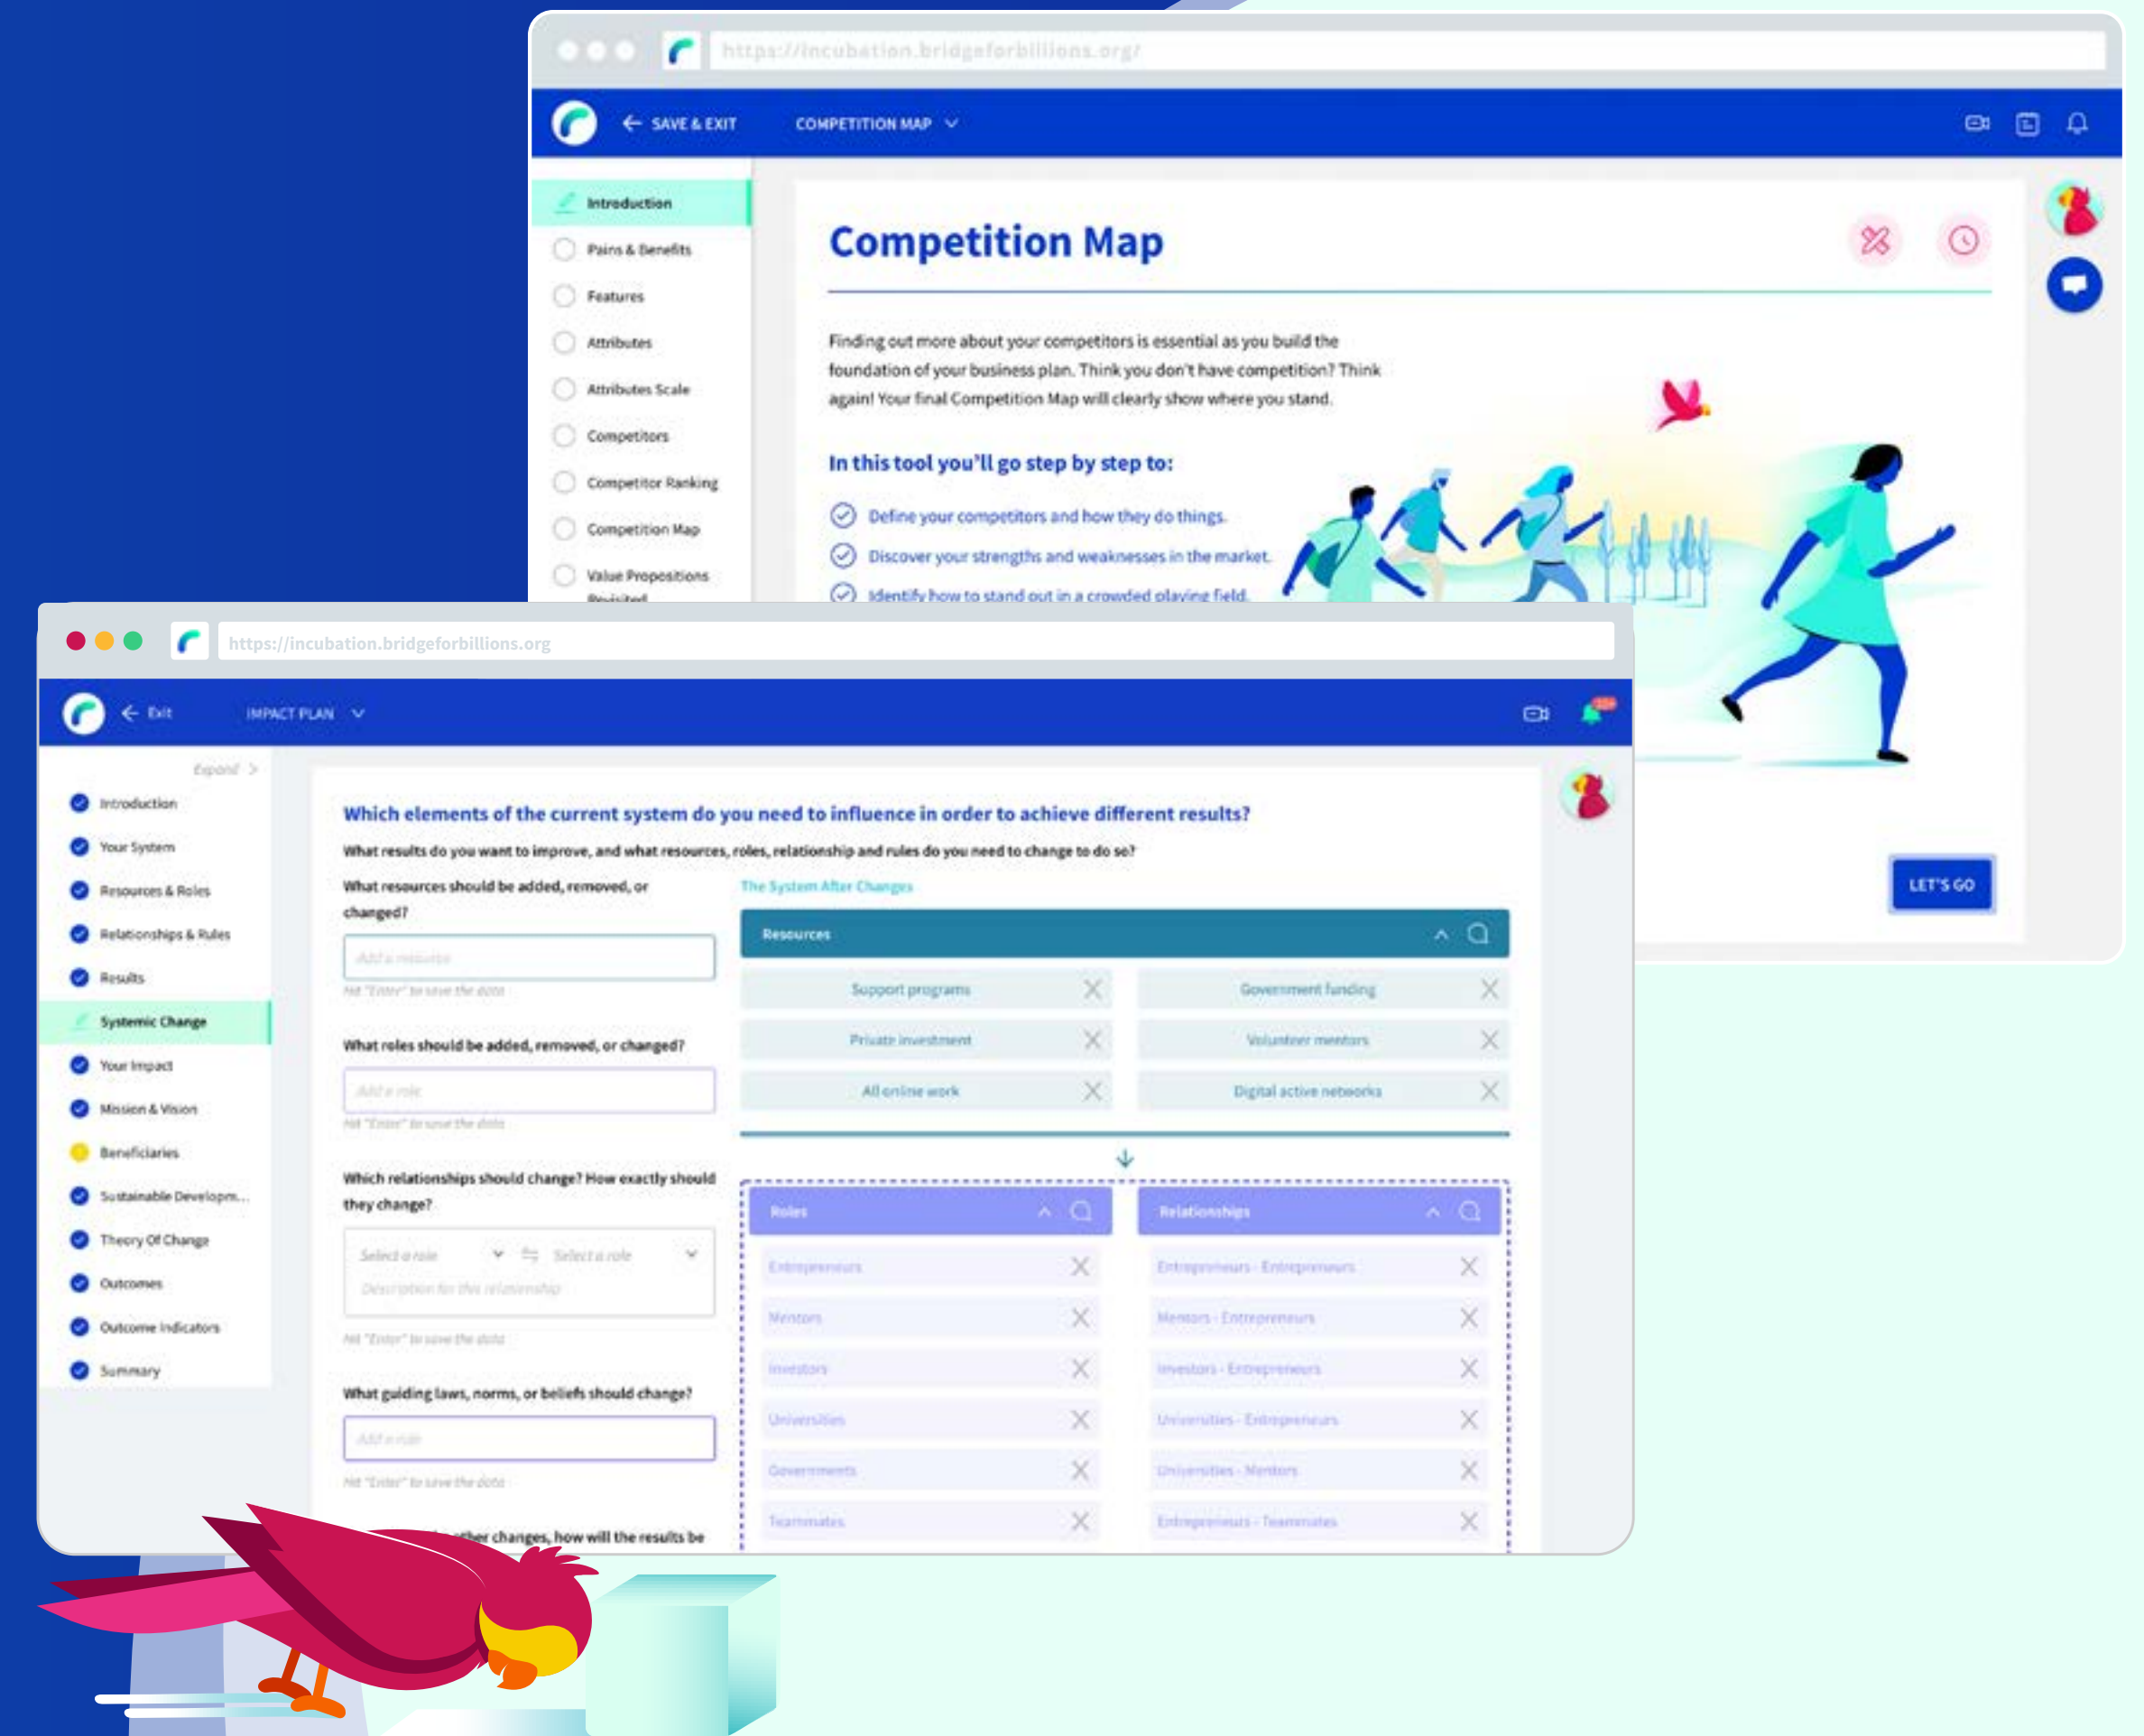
https://incubation.bridgeforbillions.org/

SAVE & EXIT

COMPETITION MAP

Introduction
Pains & Benefits
Features
Attributes
Attributes Scale
Competitors
Competitor Ranking
Competition Map
Value Propositions Revisited

Competition Map

Finding out more about your competitors is essential as you build the foundation of your business plan. Think you don't have competition? Think again! Your final Competition Map will clearly show where you stand.

In this tool you'll go step by step to:

Define your competitors and how they do things.
Discover your strengths and weaknesses in the market.
Identify how to stand out in a crowded playing field.

LET'S GO

https://incubation.bridgeforbillions.org

Exit

IMPACT PLAN

Expand

Introduction
Your System
Resources & Roles
Relationships & Rules
Results
Systemic Change
Your Impact
Mission & Vision
Beneficiaries
Sustainable Developm...
Theory Of Change
Outcomes
Outcome Indicators
Summary

Which elements of the current system do you need to influence in order to achieve different results?

What results do you want to improve, and what resources, roles, relationship and rules do you need to change to do so?

What resources should be added, removed, or changed?

Add a resource

Hit "Enter" to save the data

What roles should be added, removed, or changed?

Add a role

Hit "Enter" to save the data

Which relationships should change? How exactly should they change?

Select a role
Select a role
Description for this relationship

Hit "Enter" to save the data

What guiding laws, norms, or beliefs should change?

Add a rule

Hit "Enter" to save the data

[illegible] other changes, how will the results be

The System After Changes

Resources

| Support programs | Government funding |
|---|---|
| Private investment | Volunteer mentors |
| All online work | Digital active networks |

Roles
Entrepreneurs
Mentors
Investors
Universities
Governments
Teammates

Relationships
Entrepreneurs - Entrepreneurs
Mentors - Entrepreneurs
Investors - Entrepreneurs
Universities - Entrepreneurs
Universities - Mentors
Entrepreneurs - Teammates